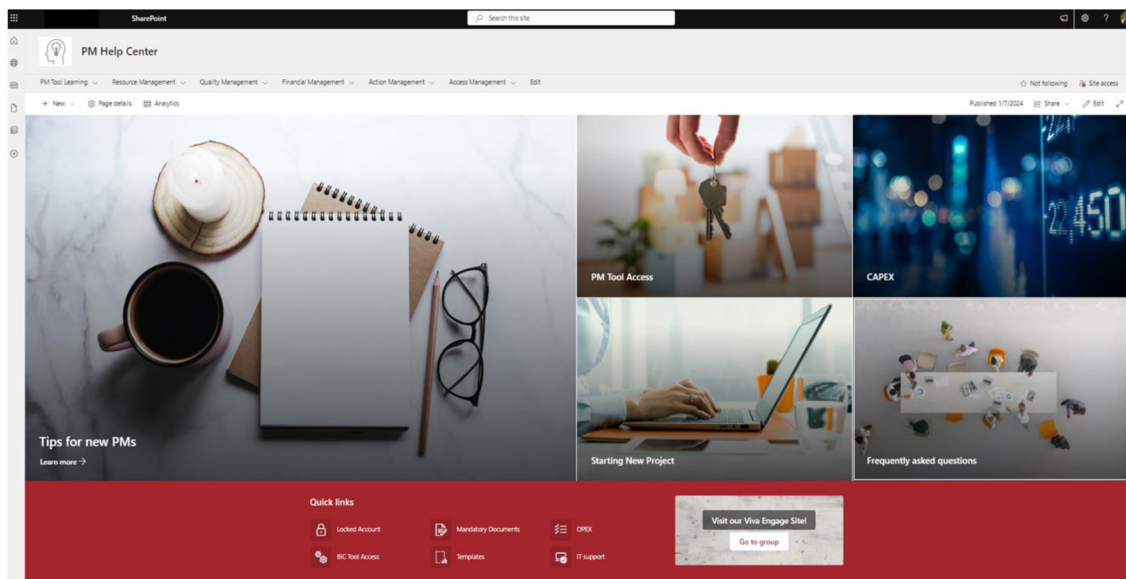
SharePoint

Search this site

PM Help Center

PM Tool Learning
Resource Management
Quality Management
Financial Management
Action Management
Access Management
Edit

Not following
Site access

+ New
Page details
Analytics

Published 1/7/2024
Share
Edit

Tips for new PMs
Learn more →

PM Tool Access

CAPEX

Starting New Project

Frequently asked questions

Quick links

Locked Account
Mandatory Documents
OPEX
BIC Tool Access
Templates
IT support

Visit our Viva Engage Site!
Go to group